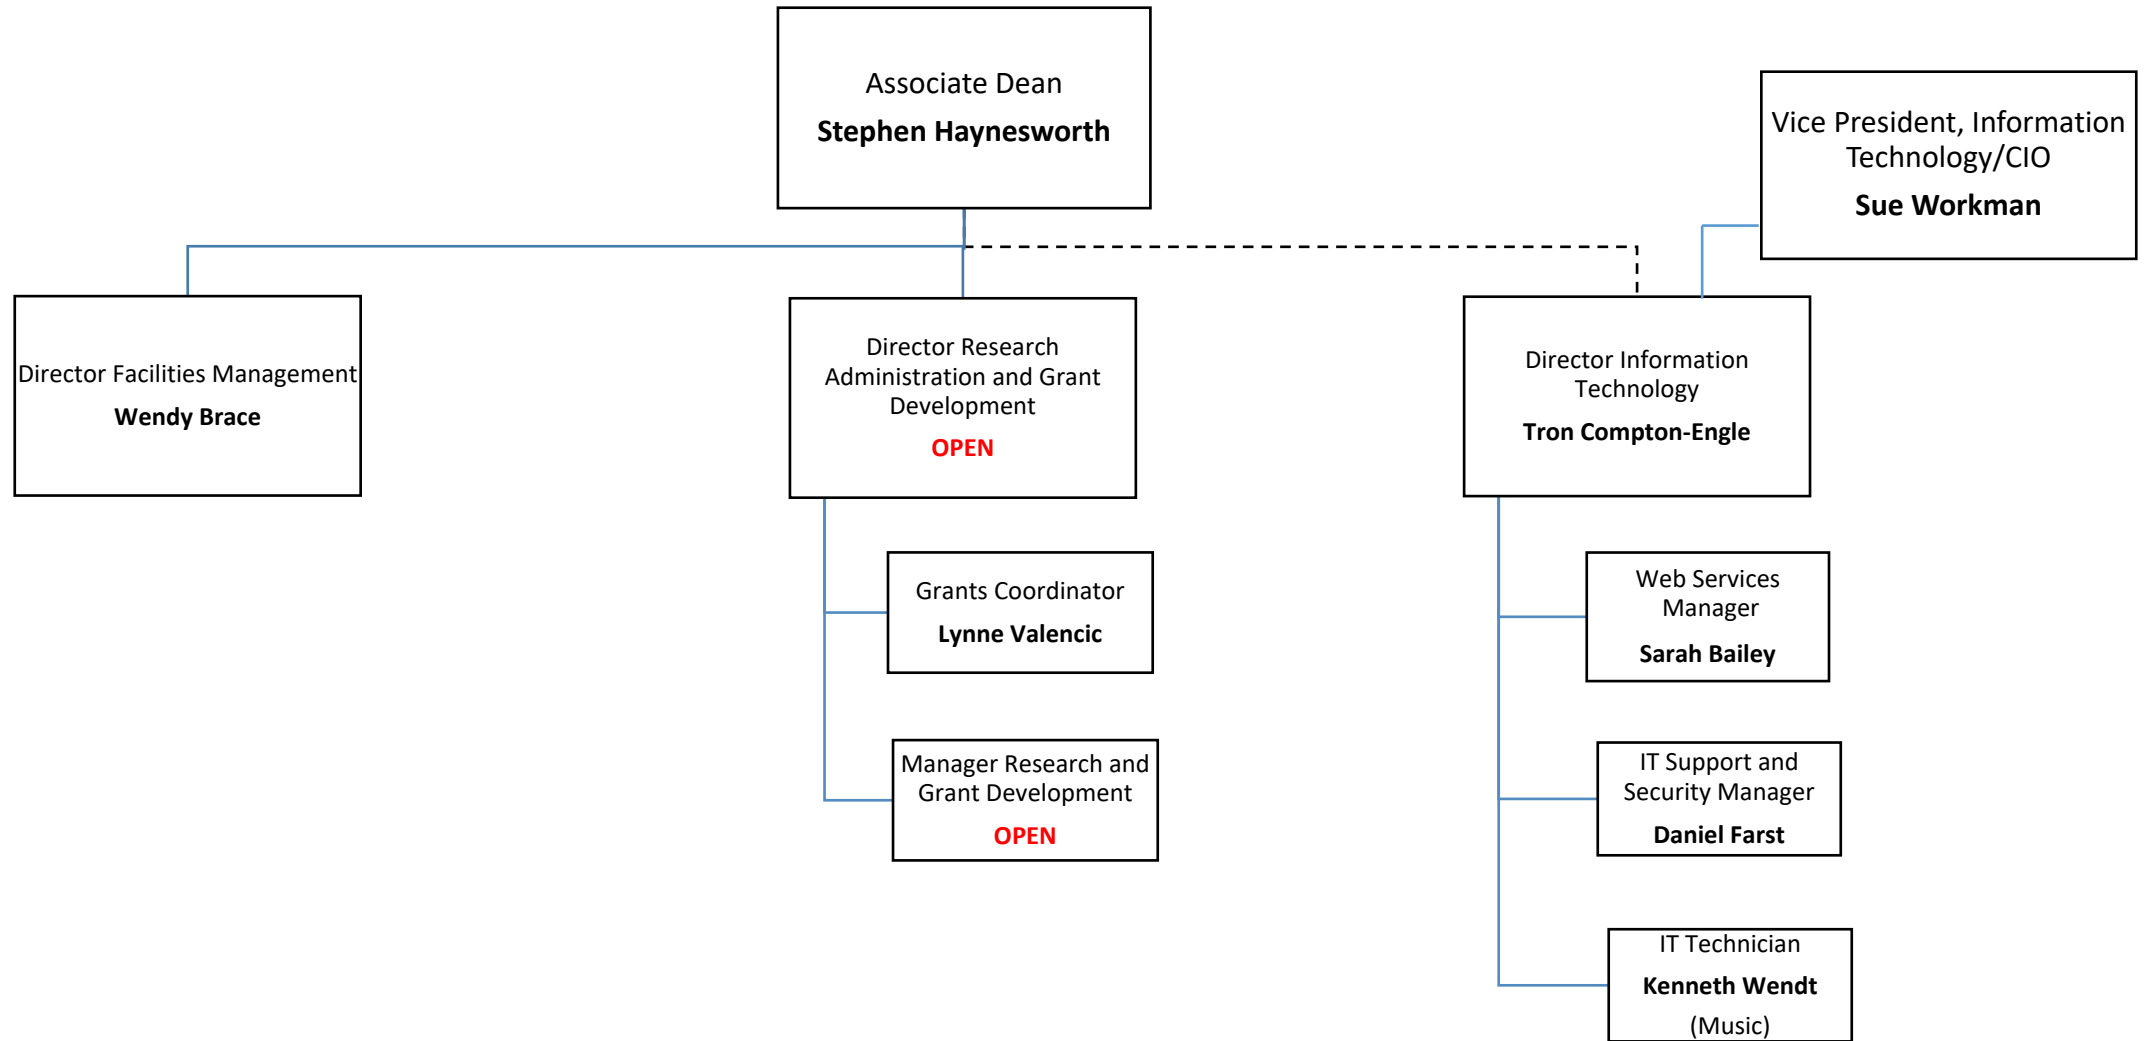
Associate Dean
**Stephen Haynesworth**

Vice President, Information Technology/CIO
**Sue Workman**

Director Facilities Management
**Wendy Brace**

Director Research Administration and Grant Development
**OPEN**

Director Information Technology
**Tron Compton-Engle**

Grants Coordinator
**Lynne Valencic**

Manager Research and Grant Development
**OPEN**

Web Services Manager
**Sarah Bailey**

IT Support and Security Manager
**Daniel Farst**

IT Technician
**Kenneth Wendt**
(Music)